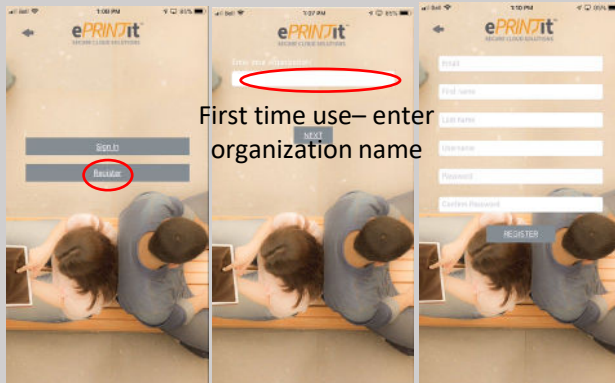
ePRINTit
SECURE CLOUD SOLUTIONS

Sign In

Register

ePRINTit
SECURE CLOUD SOLUTIONS

Enter your organization

First time use– enter organization name

NEXT

ePRINTit
SECURE CLOUD SOLUTIONS

Email

First name

Last name

Username

Password

Confirm Password

REGISTER